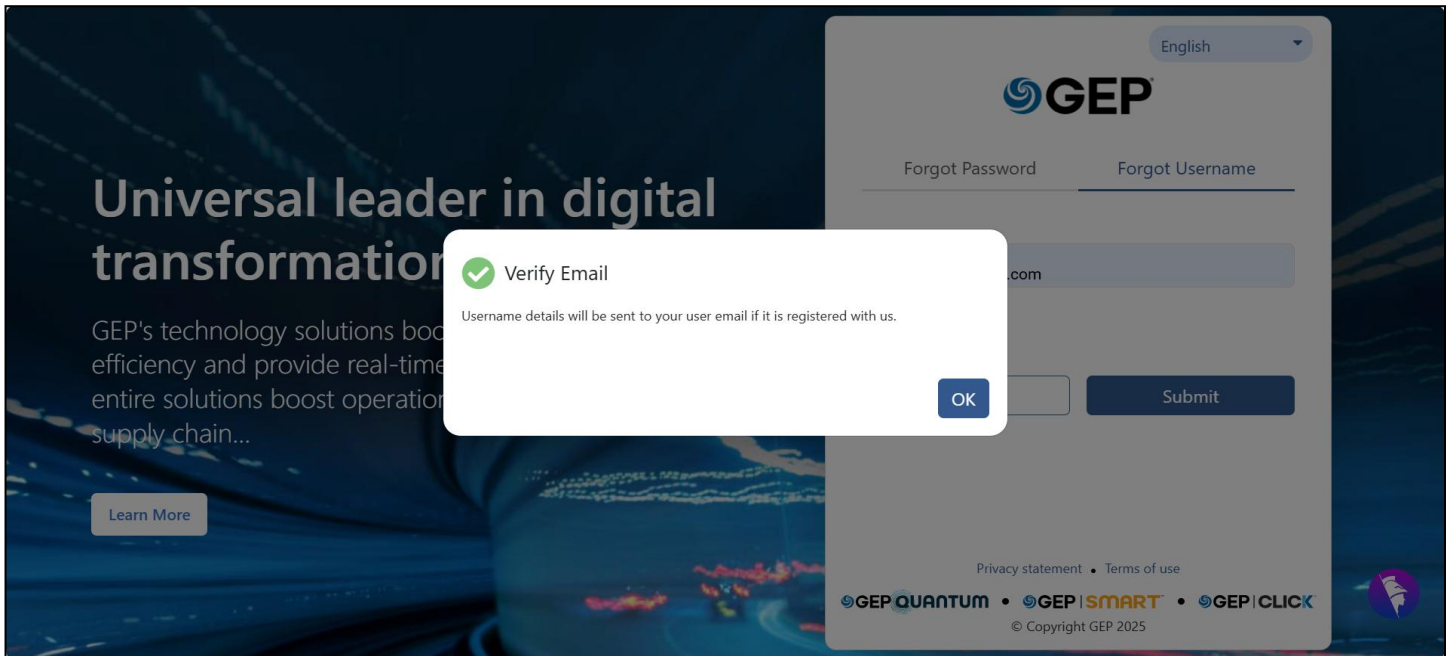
English

GEP

Forgot Password Forgot Username

Universal leader in digital transformatio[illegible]

GEP's technology solutions boo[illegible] efficiency and provide real-time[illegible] entire solutions boost operatio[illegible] supply chain...

Learn More

Verify Email

Username details will be sent to your user email if it is registered with us.

OK

.com

Submit

Privacy statement • Terms of use

GEP QUANTUM • GEP | SMART • GEP | CLICK

© Copyright GEP 2025